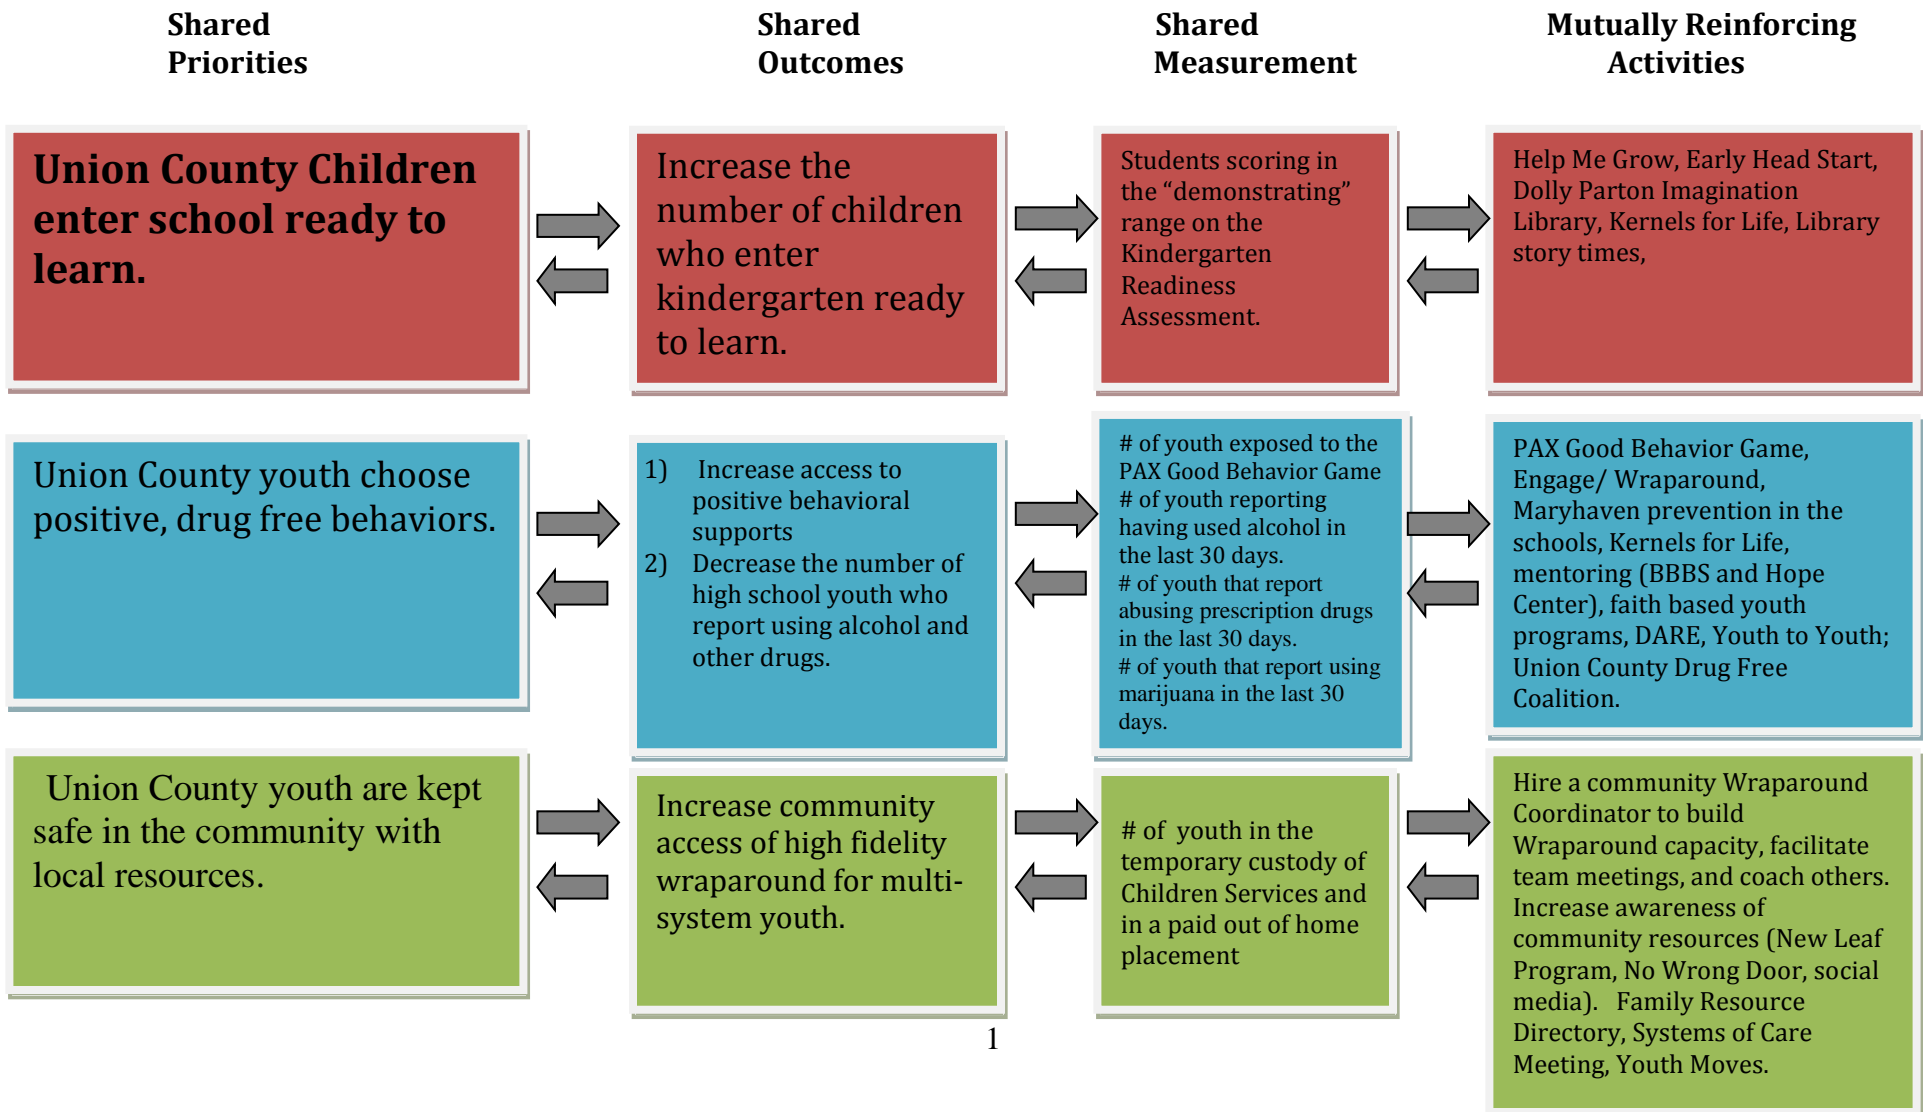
Shared Priorities

Shared Outcomes

Shared Measurement

Mutually Reinforcing Activities

Union County Children enter school ready to learn.

Increase the number of children who enter kindergarten ready to learn.

Students scoring in the "demonstrating" range on the Kindergarten Readiness Assessment.

Help Me Grow, Early Head Start, Dolly Parton Imagination Library, Kernels for Life, Library story times,

Union County youth choose positive, drug free behaviors.

1) Increase access to positive behavioral supports
2) Decrease the number of high school youth who report using alcohol and other drugs.

# of youth exposed to the PAX Good Behavior Game
# of youth reporting having used alcohol in the last 30 days.
# of youth that report abusing prescription drugs in the last 30 days.
# of youth that report using marijuana in the last 30 days.

PAX Good Behavior Game, Engage/ Wraparound, Maryhaven prevention in the schools, Kernels for Life, mentoring (BBBS and Hope Center), faith based youth programs, DARE, Youth to Youth; Union County Drug Free Coalition.

Union County youth are kept safe in the community with local resources.

Increase community access of high fidelity wraparound for multi-system youth.

# of youth in the temporary custody of Children Services and in a paid out of home placement

Hire a community Wraparound Coordinator to build Wraparound capacity, facilitate team meetings, and coach others. Increase awareness of community resources (New Leaf Program, No Wrong Door, social media). Family Resource Directory, Systems of Care Meeting, Youth Moves.

1